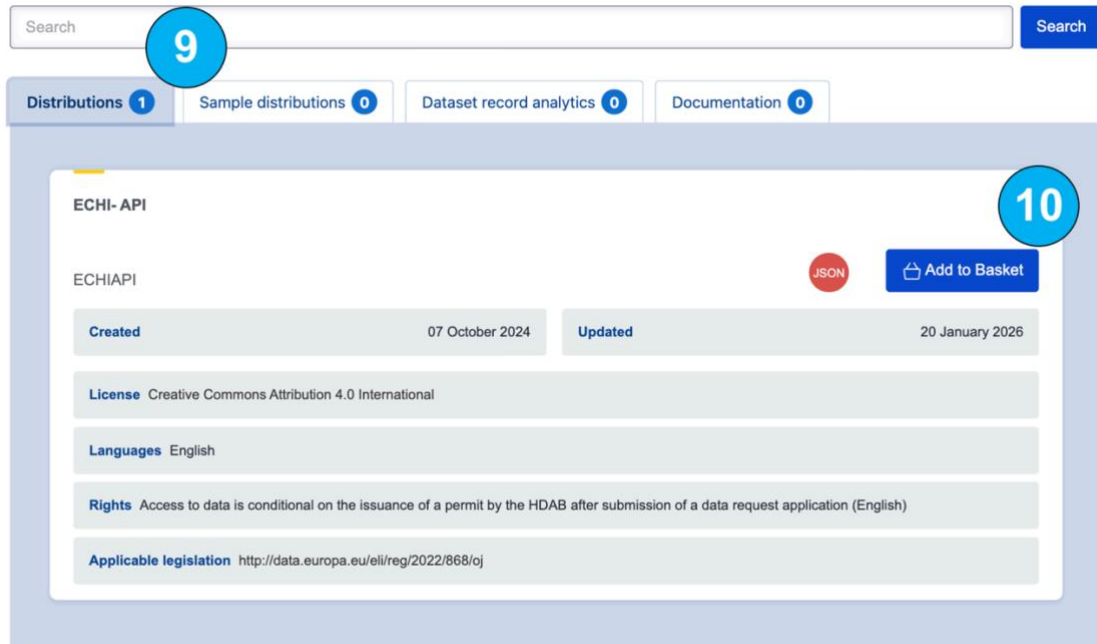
Search

Search

9

Distributions 1

Sample distributions 0

Dataset record analytics 0

Documentation 0

ECHI- API

10

ECHIAPI

JSON

Add to Basket

Created 07 October 2024

Updated 20 January 2026

License Creative Commons Attribution 4.0 International

Languages English

Rights Access to data is conditional on the issuance of a permit by the HDAB after submission of a data request application (English)

Applicable legislation http://data.europa.eu/eli/reg/2022/868/oj